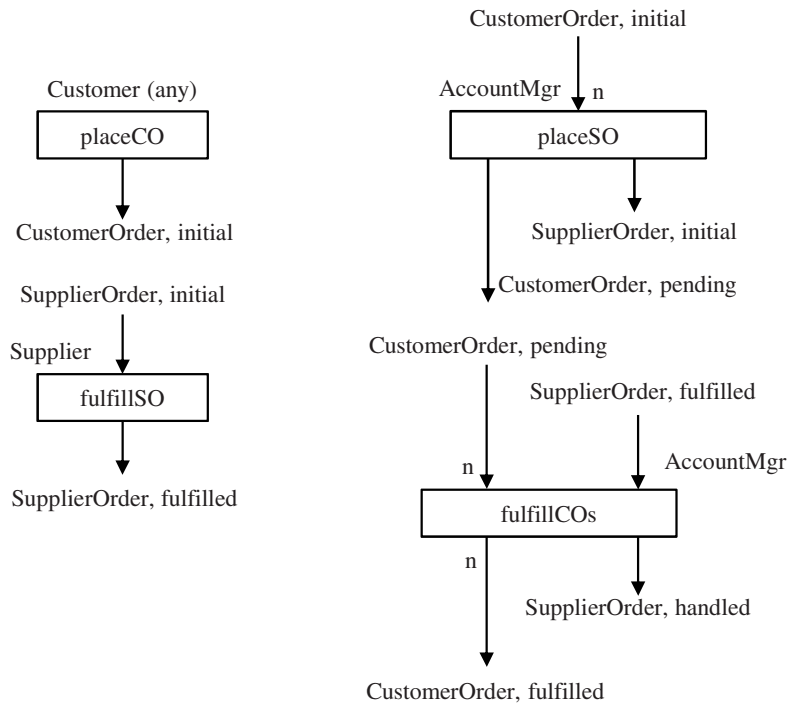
Customer (any)

placeCO

CustomerOrder, initial

SupplierOrder, initial

Supplier

fulfillSO

SupplierOrder, fulfilled

CustomerOrder, initial

AccountMgr

n

placeSO

SupplierOrder, initial

CustomerOrder, pending

CustomerOrder, pending

SupplierOrder, fulfilled

AccountMgr

n

fulfillCOs

n

SupplierOrder, handled

CustomerOrder, fulfilled